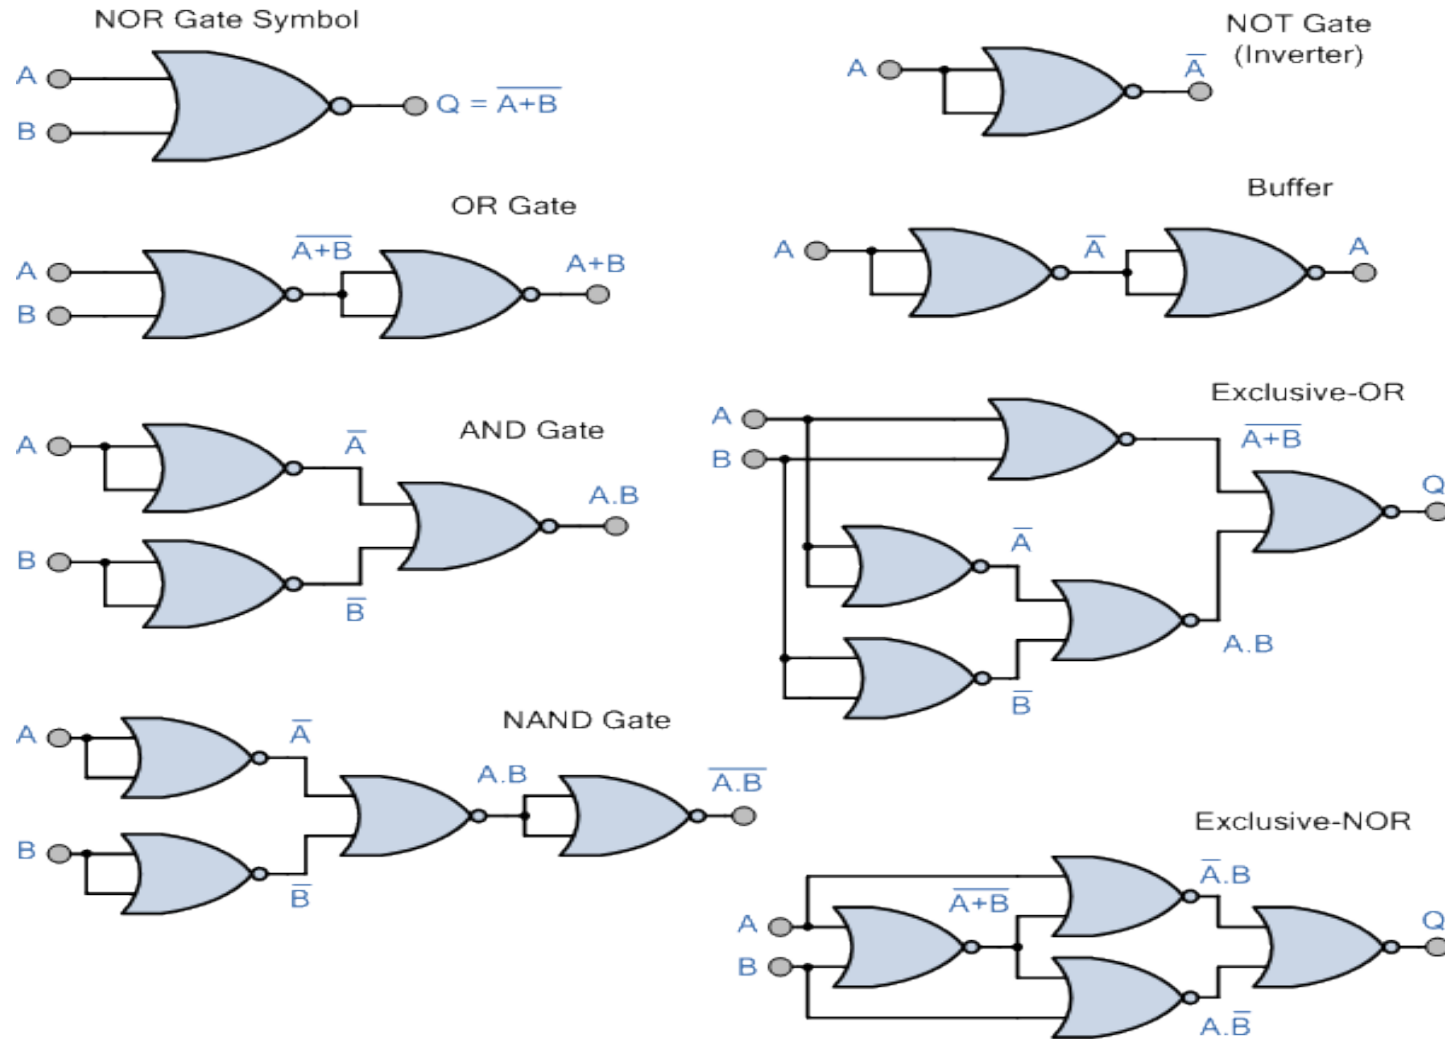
NOR Gate Symbol

A

B

Q = $\overline{A+B}$

NOT Gate (Inverter)

A

$\overline{A}$

OR Gate

A

B

$\overline{A+B}$

A+B

Buffer

A

$\overline{A}$

A

AND Gate

A

B

$\overline{A}$

$\overline{B}$

A.B

Exclusive-OR

A

B

$\overline{A+B}$

$\overline{A}$

$\overline{B}$

A.B

Q

NAND Gate

A

B

$\overline{A}$

$\overline{B}$

A.B

$\overline{A.B}$

Exclusive-NOR

A

B

$\overline{A+B}$

$\overline{A}$.B

A.$\overline{B}$

Q